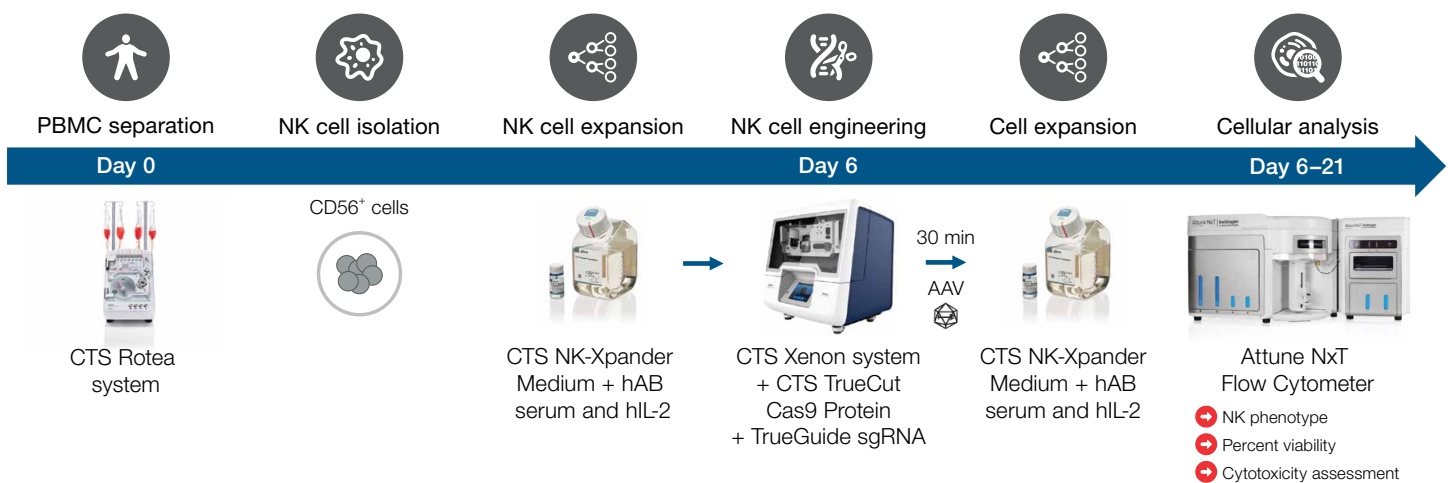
PBMC separation

NK cell isolation

NK cell expansion

NK cell engineering

Cell expansion

Cellular analysis

Day 0

Day 6

Day 6–21

CTS Rotea system

CD56$^{+}$ cells

CTS NK-Xpander Medium + hAB serum and hIL-2

CTS Xenon system + CTS TrueCut Cas9 Protein + TrueGuide sgRNA

30 min

AAV

CTS NK-Xpander Medium + hAB serum and hIL-2

Attune NxT Flow Cytometer

NK phenotype

Percent viability

Cytotoxicity assessment